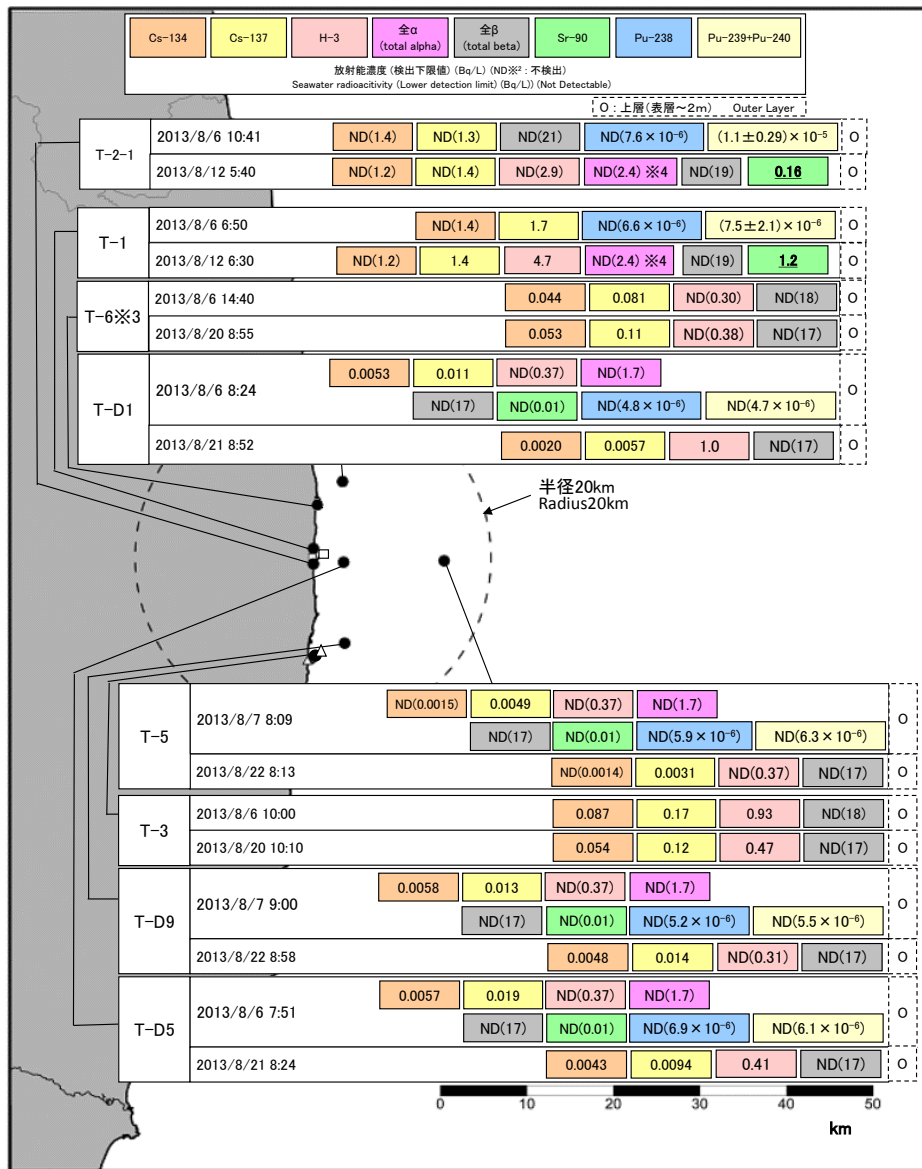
Cs-134 Cs-137 H-3 全α (total alpha) 全β (total beta) Sr-90 Pu-238 Pu-239+Pu-240

放射能濃度（検出下限値）(Bq/L) (ND※2：不検出)
Seawater radioacitivity (Lower detection limit) (Bq/L)) (Not Detectable)

O：上層（表層～2m） Outer Layer

T-2-1
2013/8/6 10:41 ND(1.4) ND(1.3) ND(21) ND($7.6\times10^{-6}$) $(1.1\pm0.29)\times10^{-5}$ O
2013/8/12 5:40 ND(1.2) ND(1.4) ND(2.9) ND(2.4) ※4 ND(19) 0.16 O

T-1
2013/8/6 6:50 ND(1.4) 1.7 ND($6.6\times10^{-6}$) $(7.5\pm2.1)\times10^{-6}$ O
2013/8/12 6:30 ND(1.2) 1.4 4.7 ND(2.4) ※4 ND(19) 1.2 O

T-6※3
2013/8/6 14:40 0.044 0.081 ND(0.30) ND(18) O
2013/8/20 8:55 0.053 0.11 ND(0.38) ND(17) O

T-D1
2013/8/6 8:24 0.0053 0.011 ND(0.37) ND(1.7) ND(17) ND(0.01) ND($4.8\times10^{-6}$) ND($4.7\times10^{-6}$) O
2013/8/21 8:52 0.0020 0.0057 1.0 ND(17) O

半径20km
Radius20km

T-5
2013/8/7 8:09 ND(0.0015) 0.0049 ND(0.37) ND(1.7) ND(17) ND(0.01) ND($5.9\times10^{-6}$) ND($6.3\times10^{-6}$) O
2013/8/22 8:13 ND(0.0014) 0.0031 ND(0.37) ND(17) O

T-3
2013/8/6 10:00 0.087 0.17 0.93 ND(18) O
2013/8/20 10:10 0.054 0.12 0.47 ND(17) O

T-D9
2013/8/7 9:00 0.0058 0.013 ND(0.37) ND(1.7) ND(17) ND(0.01) ND($5.2\times10^{-6}$) ND($5.5\times10^{-6}$) O
2013/8/22 8:58 0.0048 0.014 ND(0.31) ND(17) O

T-D5
2013/8/6 7:51 0.0057 0.019 ND(0.37) ND(1.7) ND(17) ND(0.01) ND($6.9\times10^{-6}$) ND($6.1\times10^{-6}$) O
2013/8/21 8:24 0.0043 0.0094 0.41 ND(17) O

0 10 20 30 40 50
km